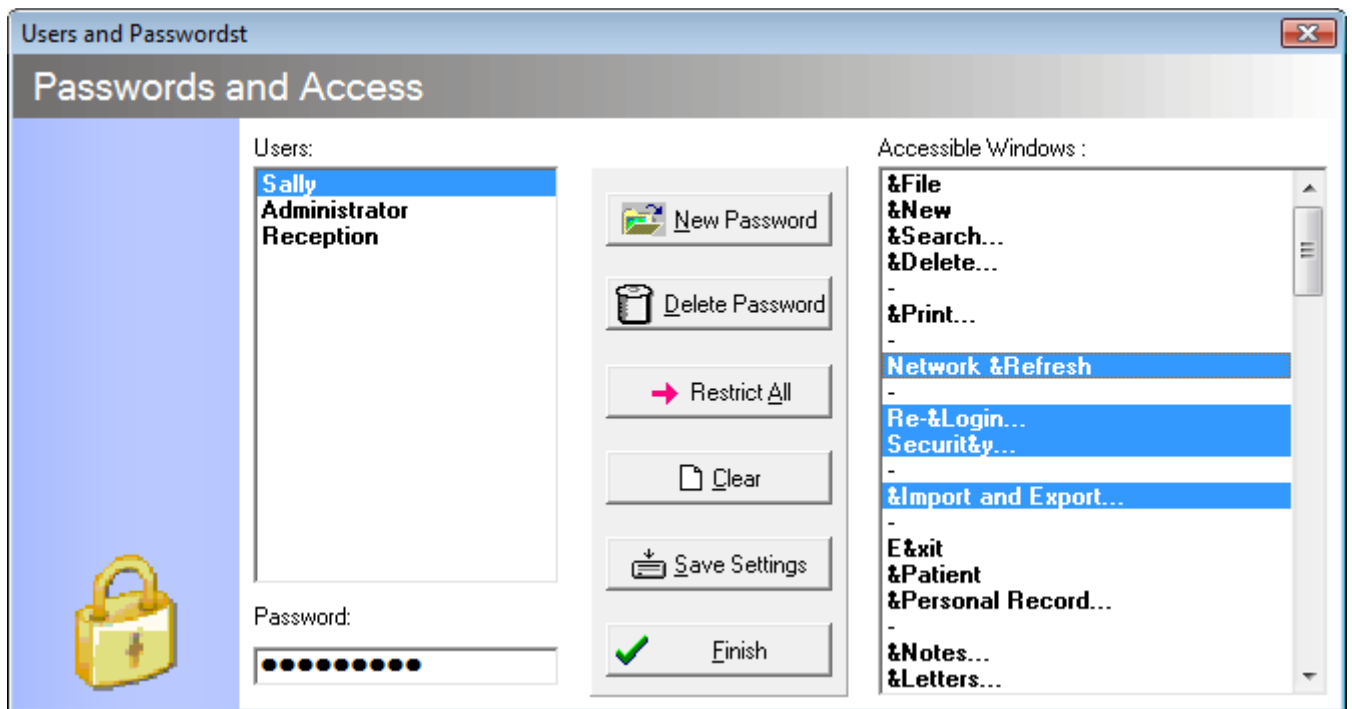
Users and Passwordst

Passwords and Access

Users:

Sally
Administrator
Reception

Password:

●●●●●●●●●

New Password

Delete Password

Restrict All

Clear

Save Settings

Finish

Accessible Windows :

&File
&New
&Search...
&Delete...
-
&Print...
-
Network &Refresh
-
Re-&Login...
Securit&y...
-
&Import and Export...
-
E&xit
&Patient
&Personal Record...
-
&Notes...
&Letters...